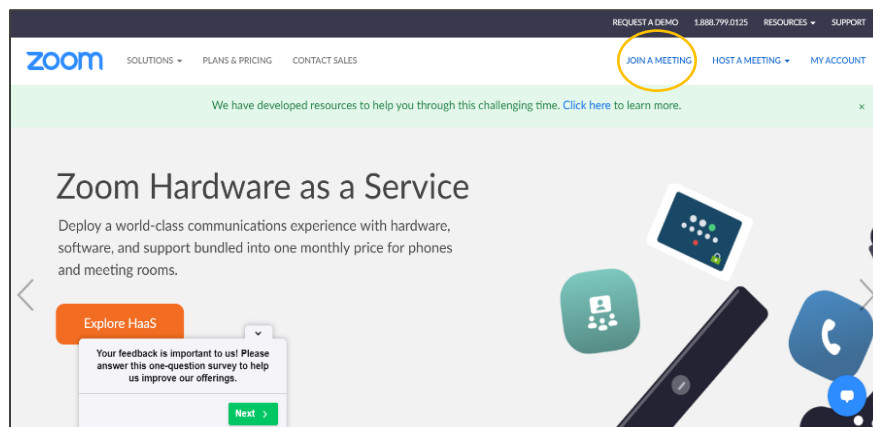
REQUEST A DEMO 1.888.799.0125 RESOURCES ▾ SUPPORT

zoom SOLUTIONS ▾ PLANS & PRICING CONTACT SALES JOIN A MEETING HOST A MEETING ▾ MY ACCOUNT

We have developed resources to help you through this challenging time. Click here to learn more. ×

Zoom Hardware as a Service

Deploy a world-class communications experience with hardware, software, and support bundled into one monthly price for phones and meeting rooms.

Explore HaaS

Your feedback is important to us! Please answer this one-question survey to help us improve our offerings.

Next ›